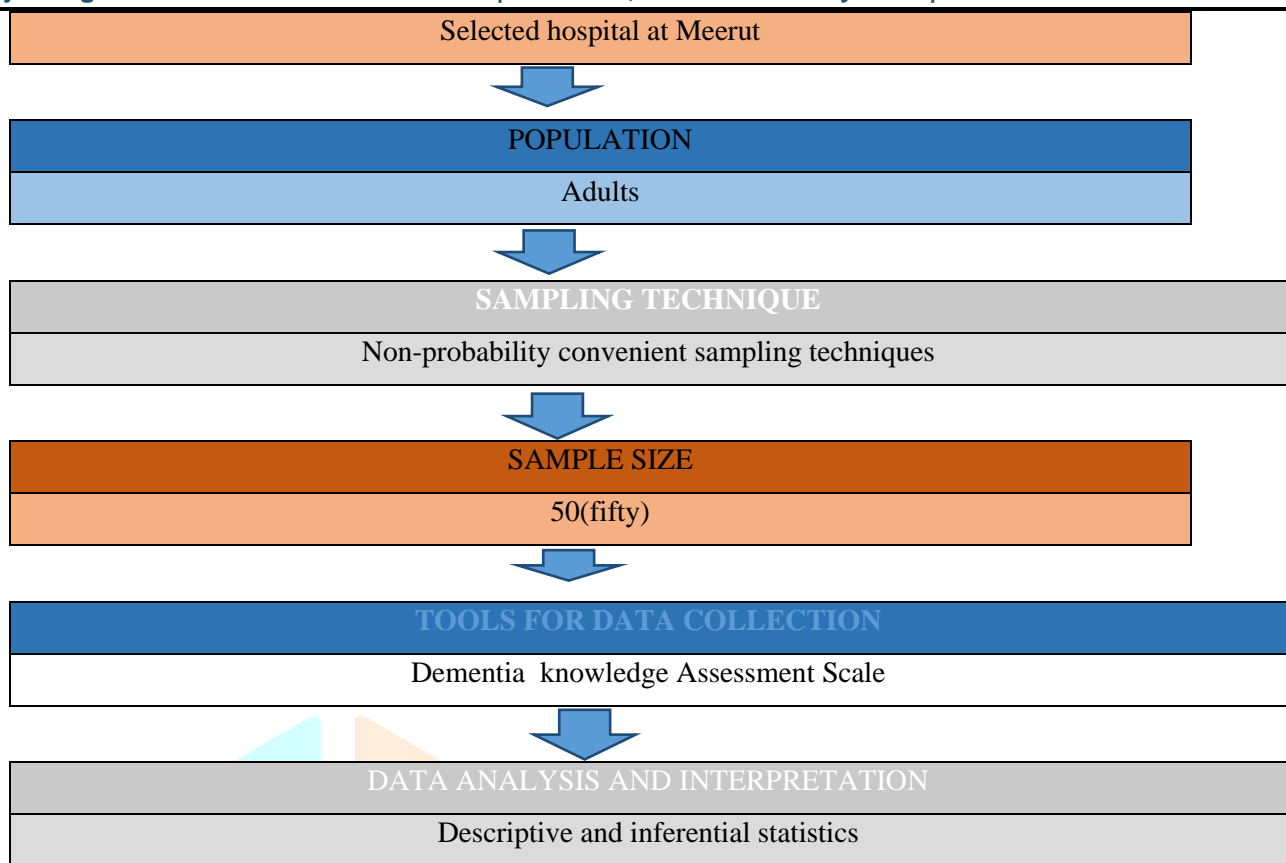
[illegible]

Selected hospital at Meerut

POPULATION

Adults

SAMPLING TECHNIQUE

Non-probability convenient sampling techniques

SAMPLE SIZE

50(fifty)

TOOLS FOR DATA COLLECTION

Dementia knowledge Assessment Scale

DATA ANALYSIS AND INTERPRETATION

Descriptive and inferential statistics